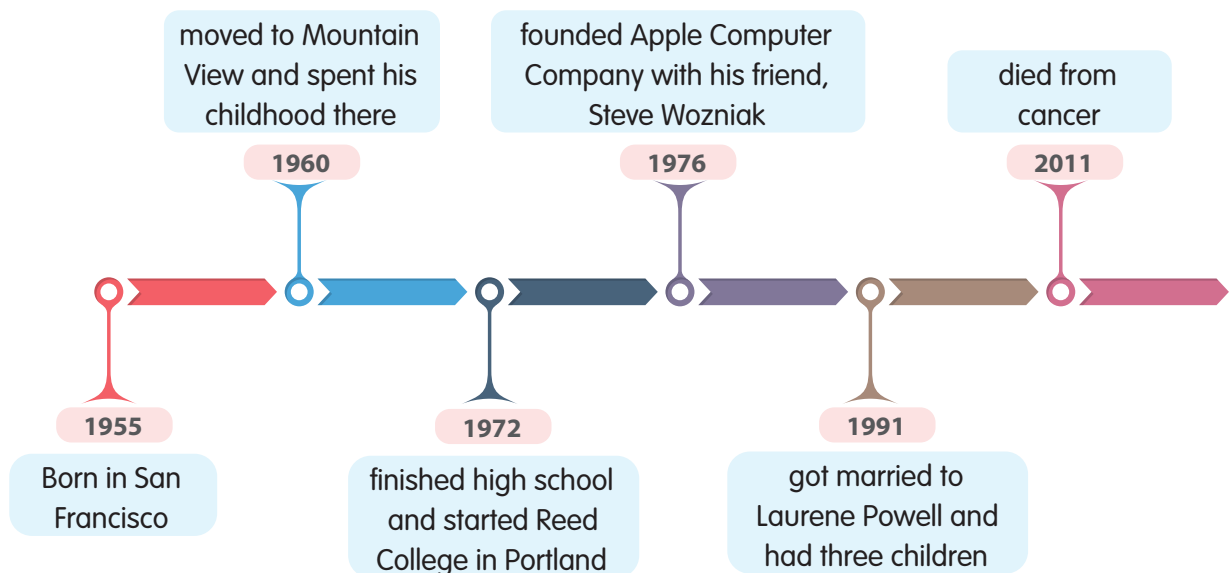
1955
Born in San Francisco

1960
moved to Mountain View and spent his childhood there

1972
finished high school and started Reed College in Portland

1976
founded Apple Computer Company with his friend, Steve Wozniak

1991
got married to Laurene Powell and had three children

2011
died from cancer